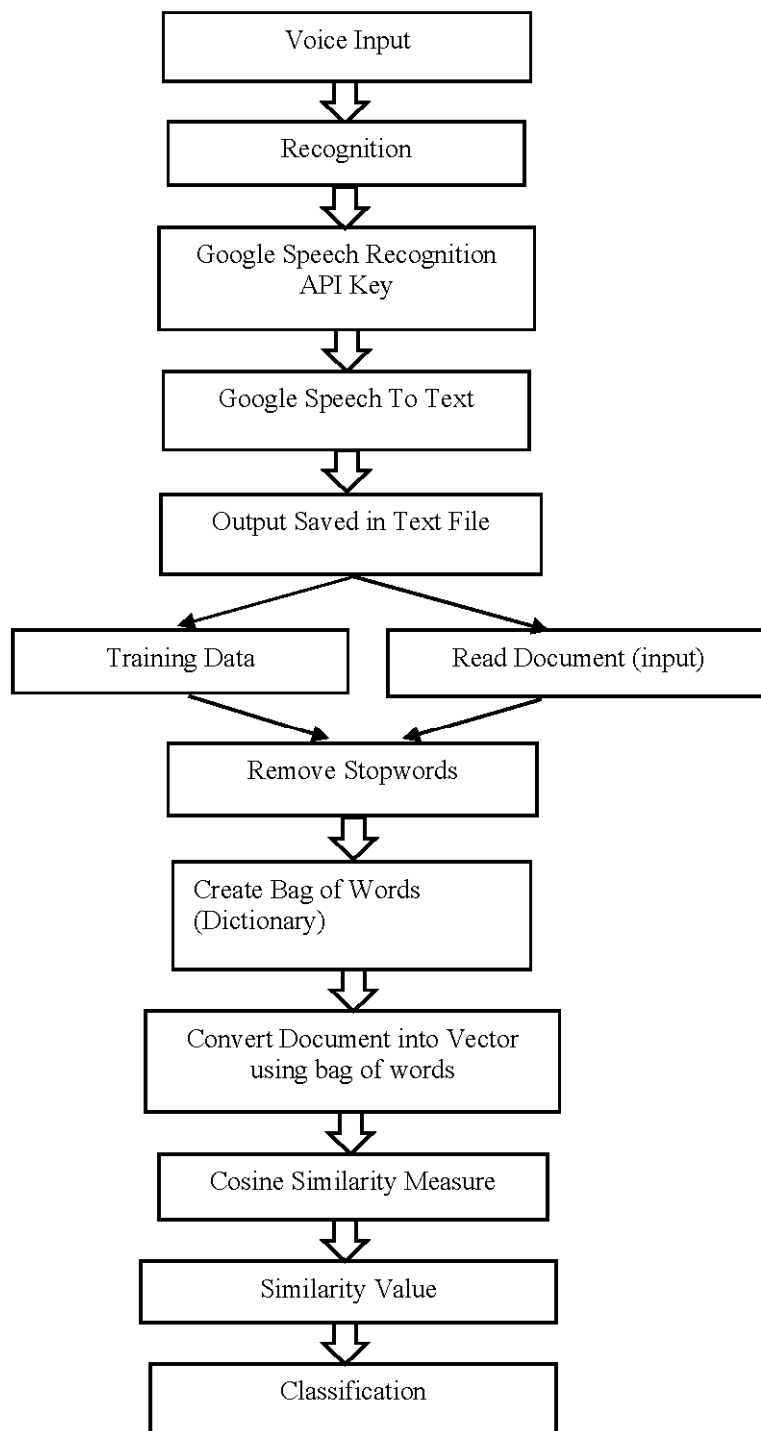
Voice Input

Recognition

Google Speech Recognition API Key

Google Speech To Text

Output Saved in Text File

Training Data

Read Document (input)

Remove Stopwords

Create Bag of Words (Dictionary)

Convert Document into Vector using bag of words

Cosine Similarity Measure

Similarity Value

Classification